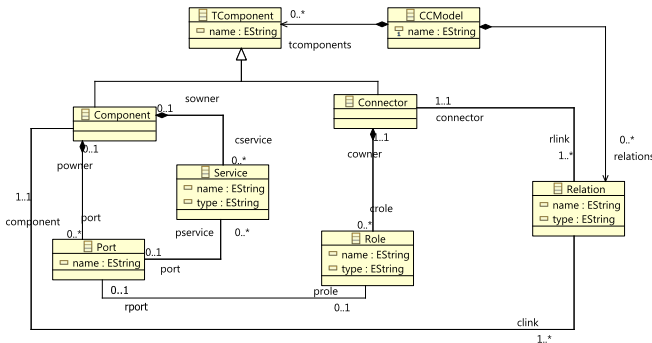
TComponent
name : EString
0..*
CCModel
name : EString
tcomponents
Component
0..1
sowner
Connector
1..1
connector
rlink
1..*
0..*
relations
cservice
0..*
0..1
powner
Service
name : EString
type : EString
0..1
cowner
1..1
component
port
0..*
Port
name : EString
0..1
pservice
0..*
port
crole
0..*
Role
name : EString
type : EString
Relation
name : EString
type : EString
0..1
rport
prole
0..1
clink
1..*